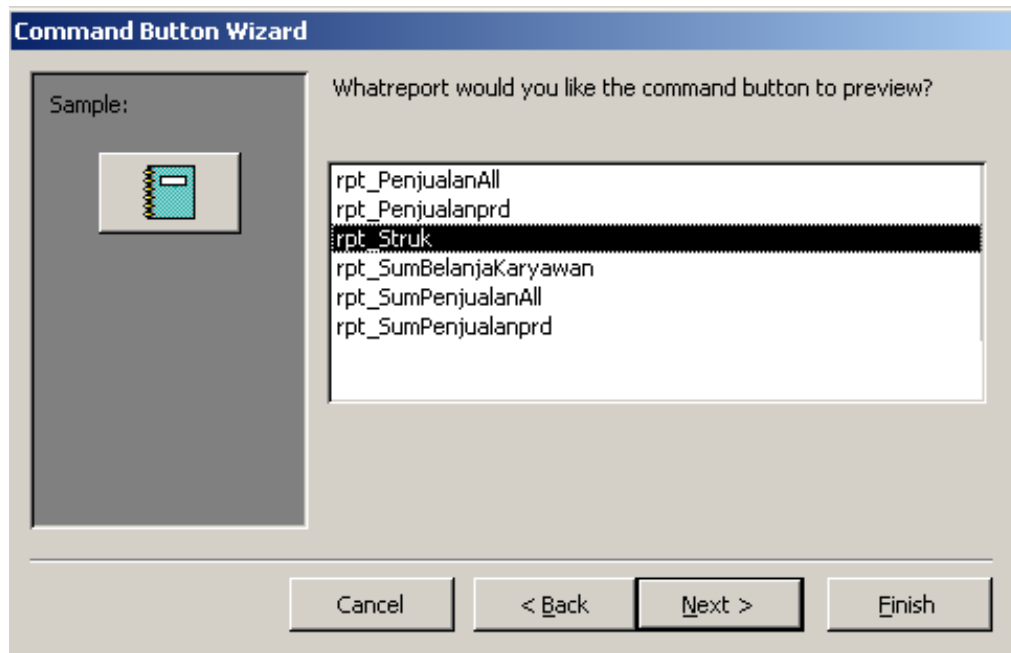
Command Button Wizard

Sample:

Whatreport would you like the command button to preview?

rpt_PenjualanAll
rpt_Penjualanprd
rpt_Struk
rpt_SumBelanjaKaryawan
rpt_SumPenjualanAll
rpt_SumPenjualanprd

Cancel
< Back
Next >
Finish